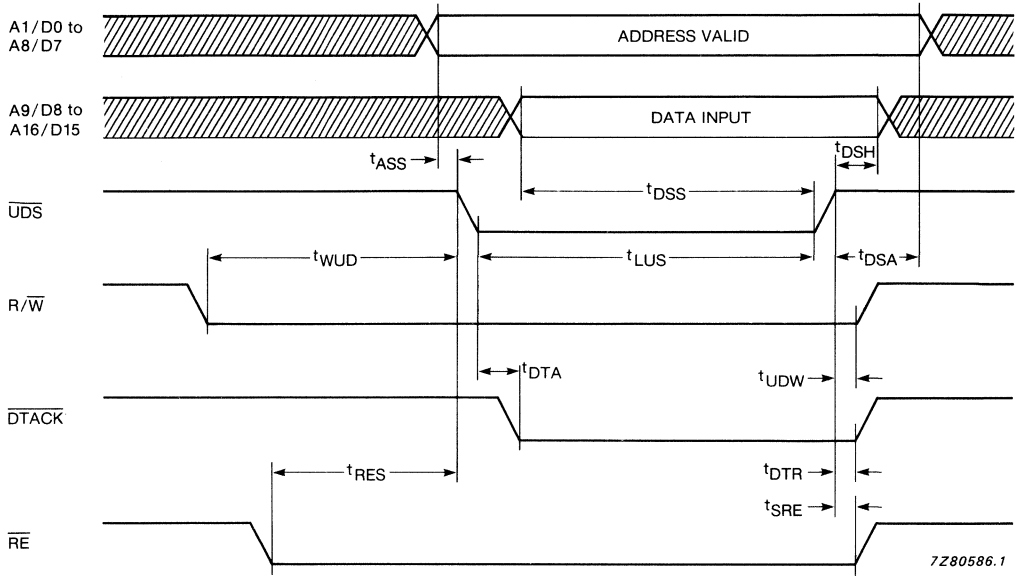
A1/D0 to A8/D7

ADDRESS VALID

A9/D8 to A16/D15

DATA INPUT

$t_{ASS}$

$t_{DSH}$

$t_{DSS}$

$\overline{UDS}$

$t_{WUD}$

$t_{LUS}$

$t_{DSA}$

$R/\overline{W}$

$t_{DTA}$

$t_{UDW}$

$\overline{DTACK}$

$t_{RES}$

$t_{DTR}$

$t_{SRE}$

$\overline{RE}$

7Z80586.1